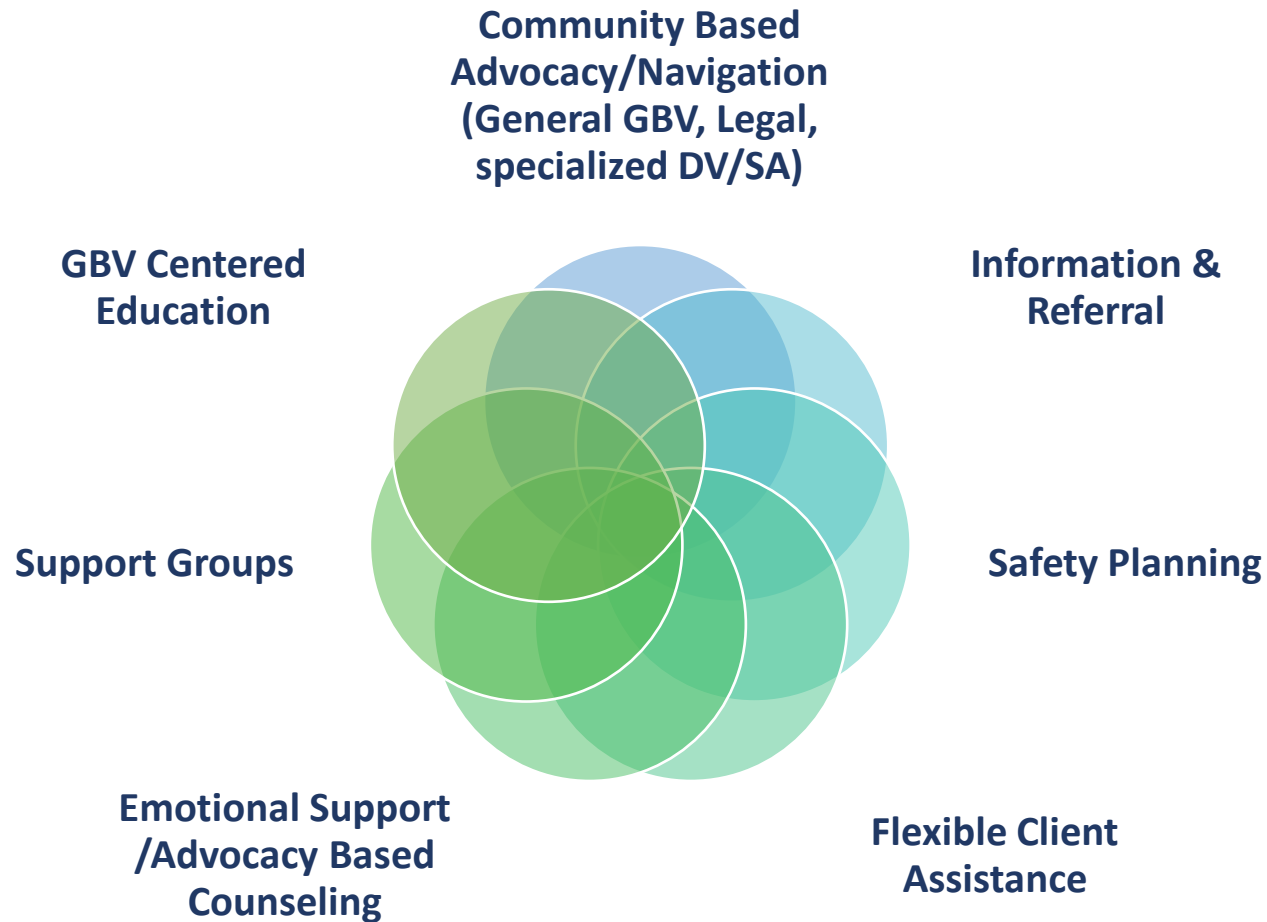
Community Based Advocacy/Navigation (General GBV, Legal, specialized DV/SA)

GBV Centered Education

Information & Referral

Support Groups

Safety Planning

Emotional Support /Advocacy Based Counseling

Flexible Client Assistance